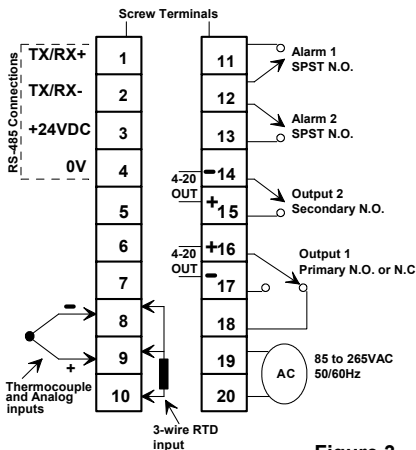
Screw Terminals

RS-485 Connections

TX/RX+
TX/RX-
+24VDC
0V

1
2
3
4
5
6
7
8
9
10

-
+

Thermocouple and Analog inputs

3-wire RTD input

11
12
13
4-20 OUT
-14
+15
4-20 OUT
+16
-17
18
19
20

Alarm 1 SPST N.O.
Alarm 2 SPST N.O.
Output 2 Secondary N.O.
Output 1 Primary N.O. or N.C
AC
85 to 265VAC 50/60Hz

Figure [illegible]